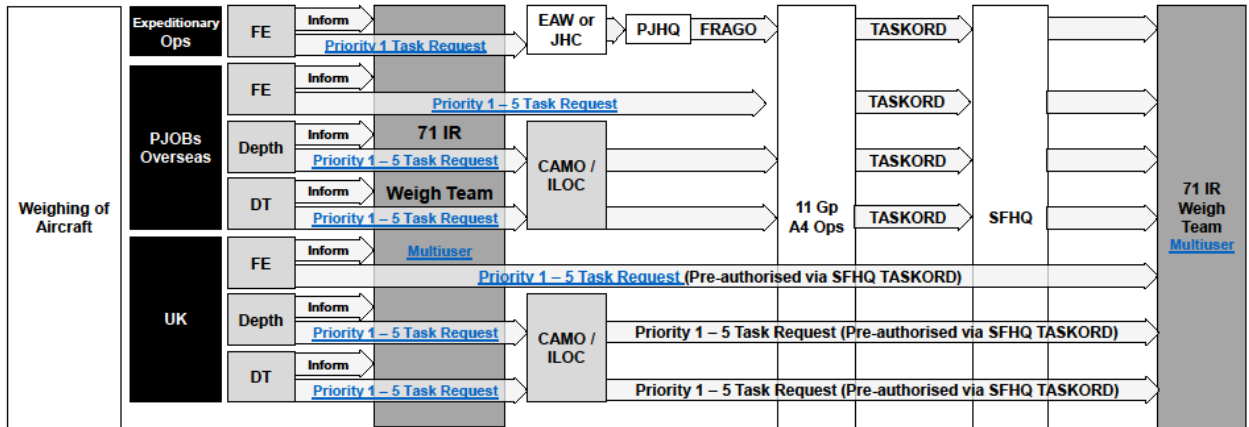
Weighing of Aircraft

Expeditionary Ops

FE

Inform

Priority 1 Task Request

EAW or JHC

PJHQ

FRAGO

TASKORD

PJOBs Overseas

FE

Inform

Priority 1 – 5 Task Request

TASKORD

Depth

Inform

71 IR

Priority 1 – 5 Task Request

CAMO / ILOC

TASKORD

DT

Inform

Weigh Team

Priority 1 – 5 Task Request

TASKORD

11 Gp A4 Ops

SFHQ

71 IR Weigh Team Multiuser

UK

FE

Inform

Multiuser

Priority 1 – 5 Task Request (Pre-authorised via SFHQ TASKORD)

Depth

Inform

Priority 1 – 5 Task Request

CAMO / ILOC

Priority 1 – 5 Task Request (Pre-authorised via SFHQ TASKORD)

DT

Inform

Priority 1 – 5 Task Request

Priority 1 – 5 Task Request (Pre-authorised via SFHQ TASKORD)